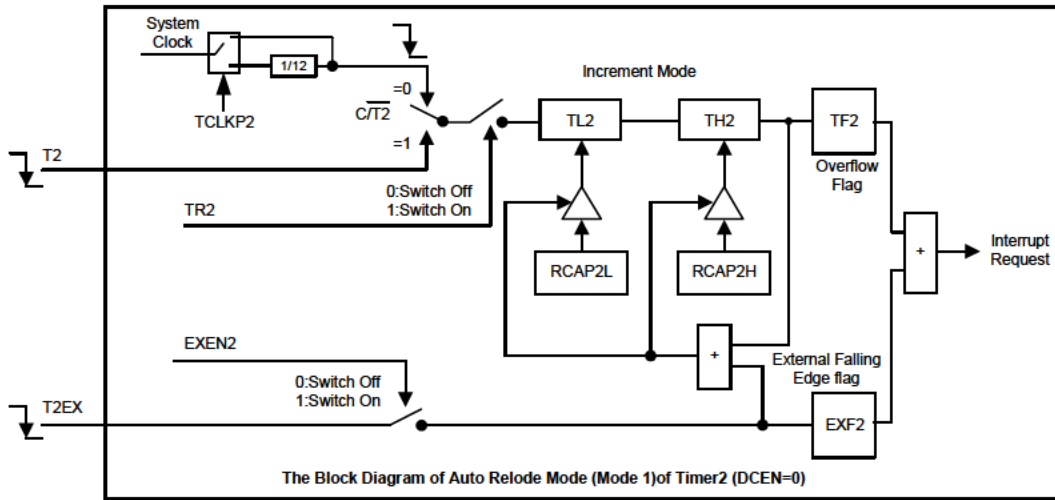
System Clock

1/12

TCLKP2

=0

$C/\overline{T2}$

=1

Increment Mode

TL2

TH2

TF2

Overflow Flag

T2

0:Switch Off
1:Switch On

TR2

RCAP2L

RCAP2H

+

Interrupt Request

EXEN2

+

External Falling Edge flag

0:Switch Off
1:Switch On

T2EX

EXF2

The Block Diagram of Auto Relode Mode (Mode 1)of Timer2 (DCEN=0)